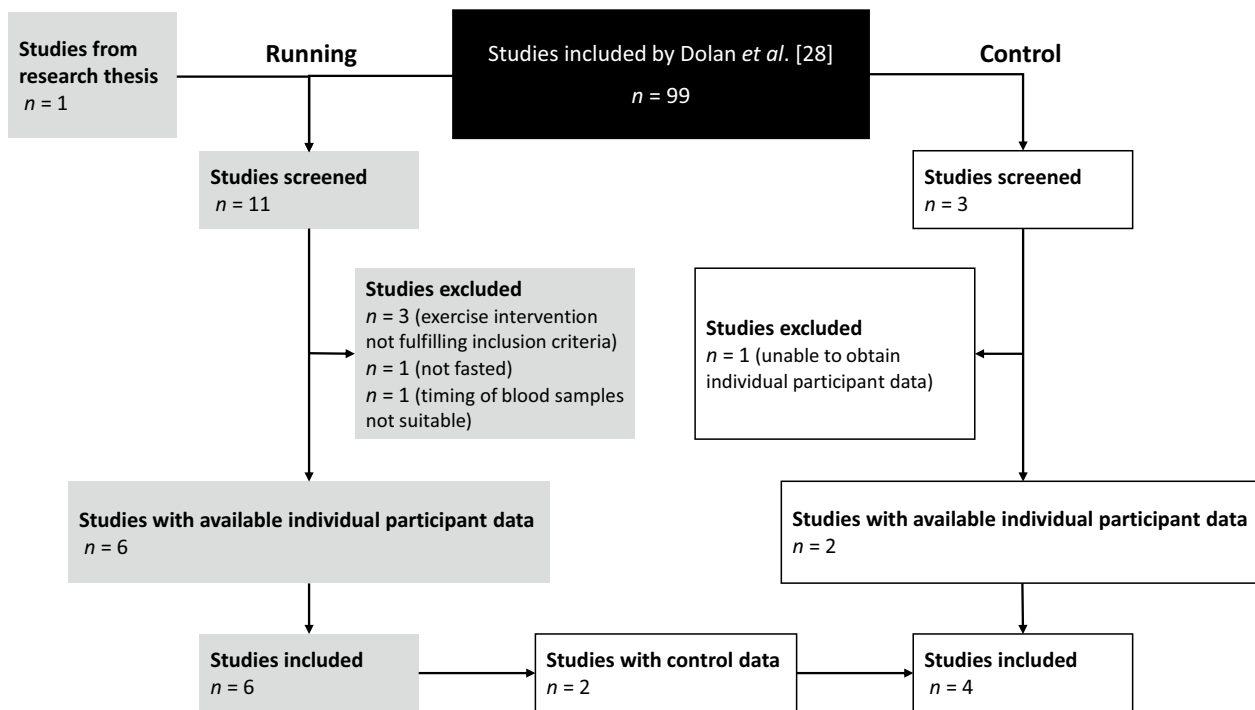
Studies from research thesis
$n$ = 1

Running

Studies included by Dolan *et al*. [28]
$n$ = 99

Control

Studies screened
$n$ = 11

Studies screened
$n$ = 3

Studies excluded
$n$ = 3 (exercise intervention not fulfilling inclusion criteria)
$n$ = 1 (not fasted)
$n$ = 1 (timing of blood samples not suitable)

Studies excluded
$n$ = 1 (unable to obtain individual participant data)

Studies with available individual participant data
$n$ = 6

Studies with available individual participant data
$n$ = 2

Studies included
$n$ = 6

Studies with control data
$n$ = 2

Studies included
$n$ = 4